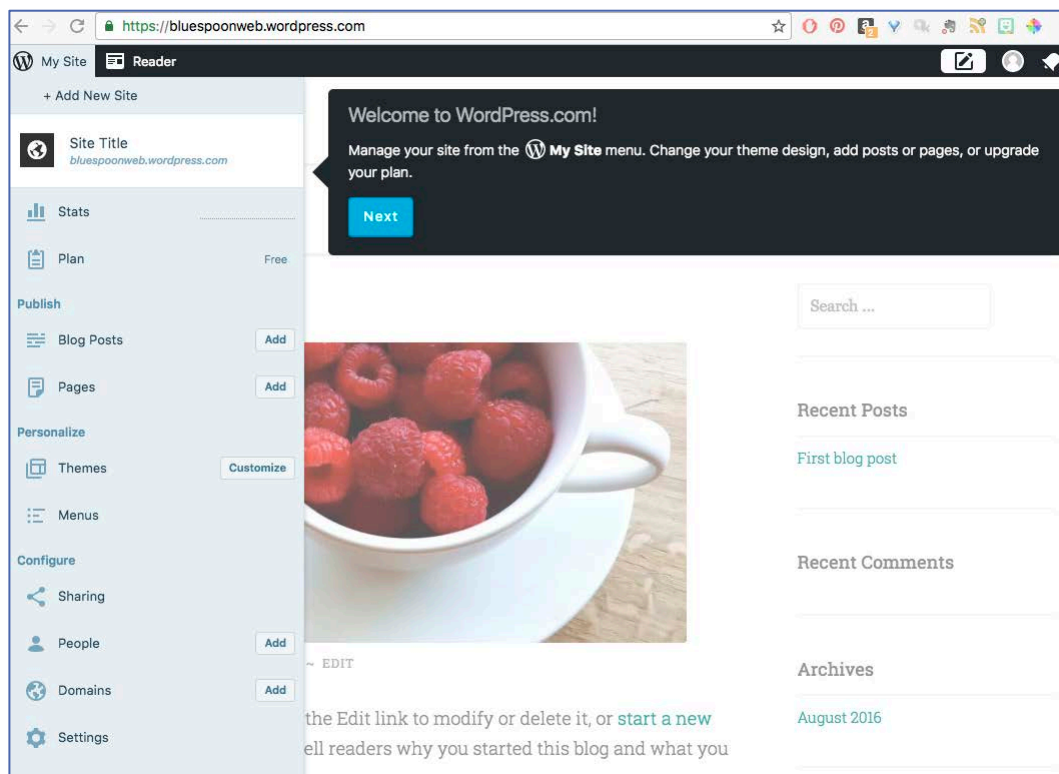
https://bluespoonweb.wordpress.com

My Site
Reader

+ Add New Site

Site Title
bluespoonweb.wordpress.com

Stats

Plan
Free

Publish

Blog Posts
Add

Pages
Add

Personalize

Themes
Customize

Menus

Configure

Sharing

People
Add

Domains
Add

Settings

Welcome to WordPress.com!

Manage your site from the My Site menu. Change your theme design, add posts or pages, or upgrade your plan.

Next

Search ...

Recent Posts

First blog post

Recent Comments

Archives

August 2016

~ EDIT

the Edit link to modify or delete it, or start a new

ell readers why you started this blog and what you